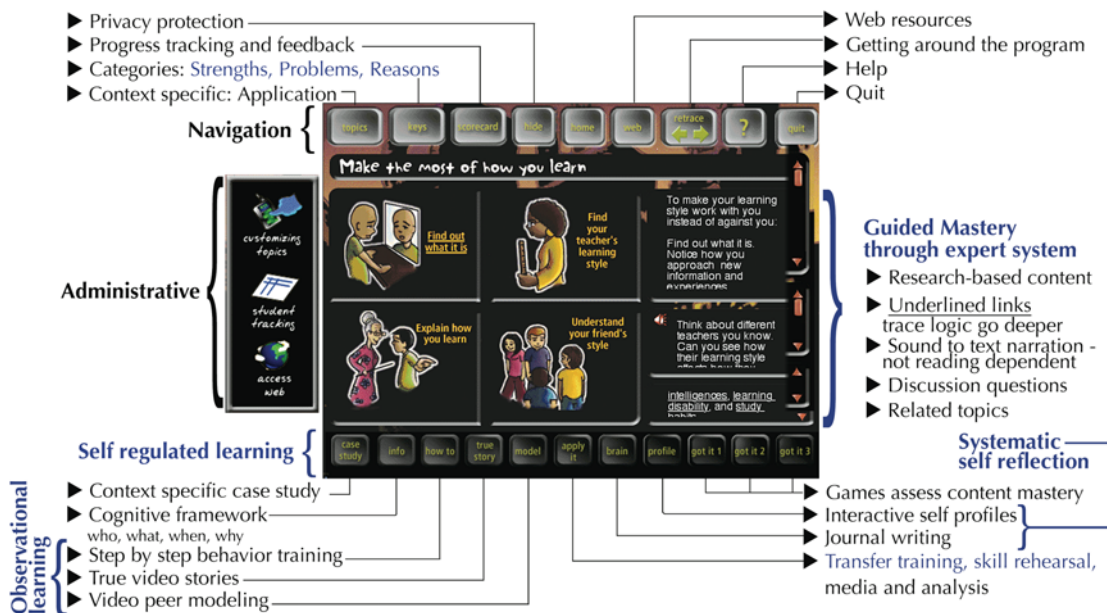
▶ Privacy protection
▶ Progress tracking and feedback
▶ Categories: Strengths, Problems, Reasons
▶ Context specific: Application

▶ Web resources
▶ Getting around the program
▶ Help
▶ Quit

Navigation

topics keys scorecard hide home web retrace ? quit

Make the most of how you learn

Find out what it is

Find your teacher's learning style

To make your learning style work with you instead of against you:

Find out what it is. Notice how you approach new information and experiences

Explain how you learn

Understand your friend's style

Think about different teachers you know. Can you see how their learning style affects how they

intelligences, learning disability, and study habits

customizing topics

student tracking

access web

Administrative

Guided Mastery through expert system
▶ Research-based content
▶ Underlined links trace logic go deeper
▶ Sound to text narration - not reading dependent
▶ Discussion questions
▶ Related topics

Self regulated learning

case study info how to true story model apply it brain profile got it 1 got it 2 got it 3

Systematic self reflection

Observational learning

▶ Context specific case study
▶ Cognitive framework
who, what, when, why
▶ Step by step behavior training
▶ True video stories
▶ Video peer modeling

▶ Games assess content mastery
▶ Interactive self profiles
▶ Journal writing
▶ Transfer training, skill rehearsal, media and analysis